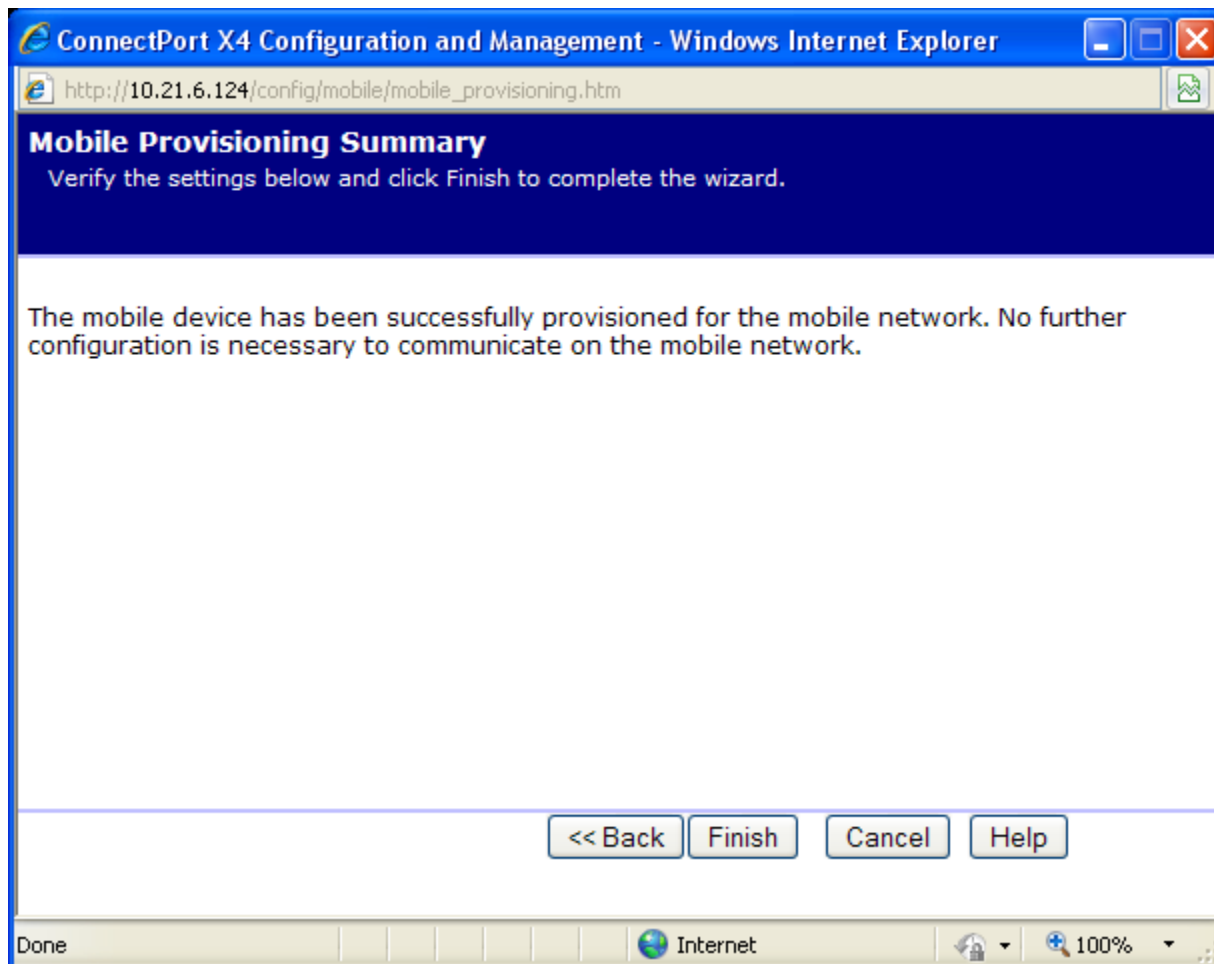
ConnectPort X4 Configuration and Management - Windows Internet Explorer

http://10.21.6.124/config/mobile/mobile_provisioning.htm

Mobile Provisioning Summary
Verify the settings below and click Finish to complete the wizard.

The mobile device has been successfully provisioned for the mobile network. No further configuration is necessary to communicate on the mobile network.

<< Back Finish Cancel Help

Done Internet 100%